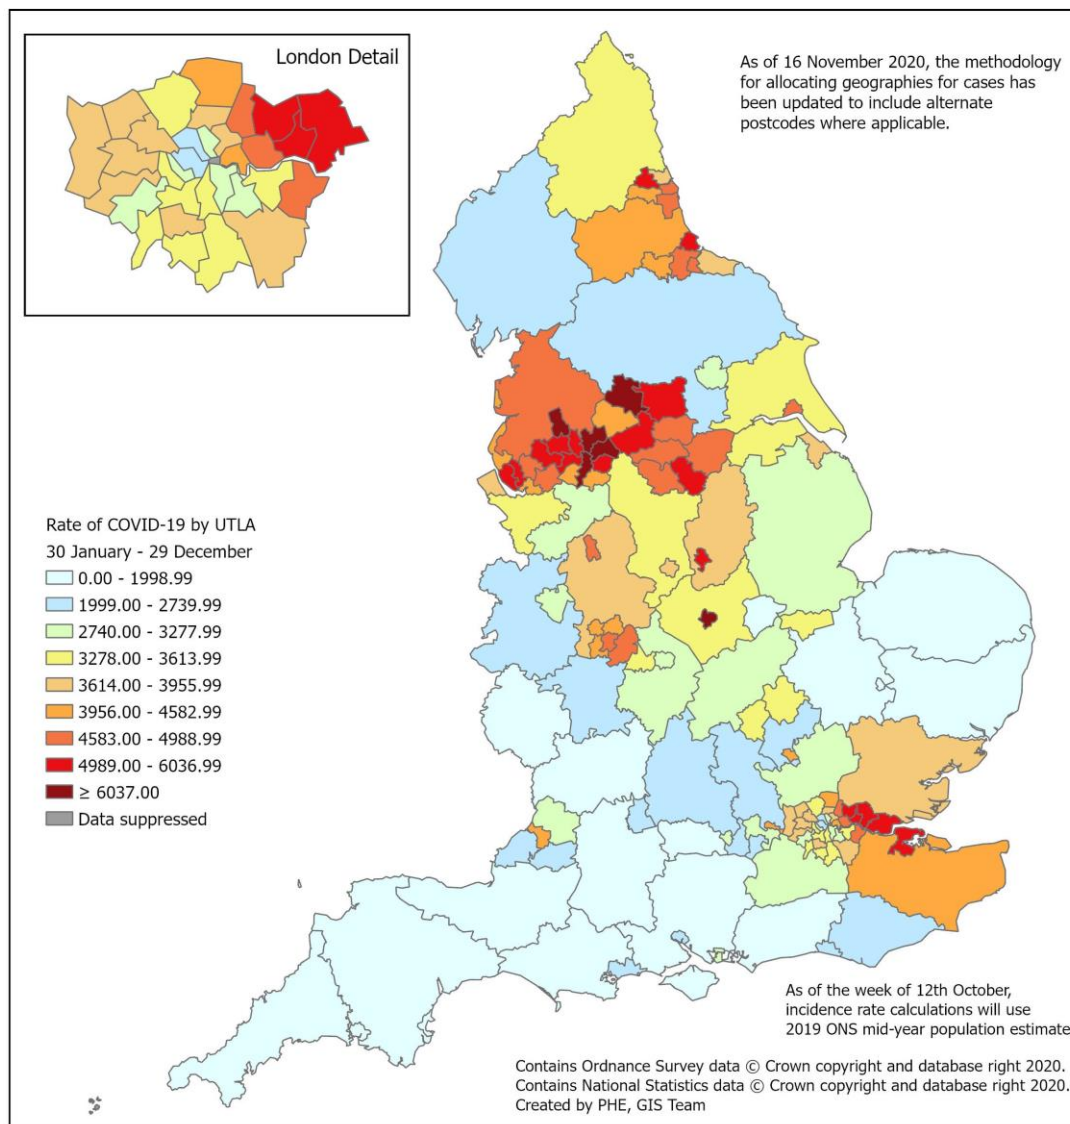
London Detail

As of 16 November 2020, the methodology for allocating geographies for cases has been updated to include alternate postcodes where applicable.

Rate of COVID-19 by UTLA
30 January - 29 December
0.00 - 1998.99
1999.00 - 2739.99
2740.00 - 3277.99
3278.00 - 3613.99
3614.00 - 3955.99
3956.00 - 4582.99
4583.00 - 4988.99
4989.00 - 6036.99
$\geq$ 6037.00
Data suppressed

As of the week of 12th October, incidence rate calculations will use 2019 ONS mid-year population estimate

Contains Ordnance Survey data © Crown copyright and database right 2020.
Contains National Statistics data © Crown copyright and database right 2020.
Created by PHE, GIS Team